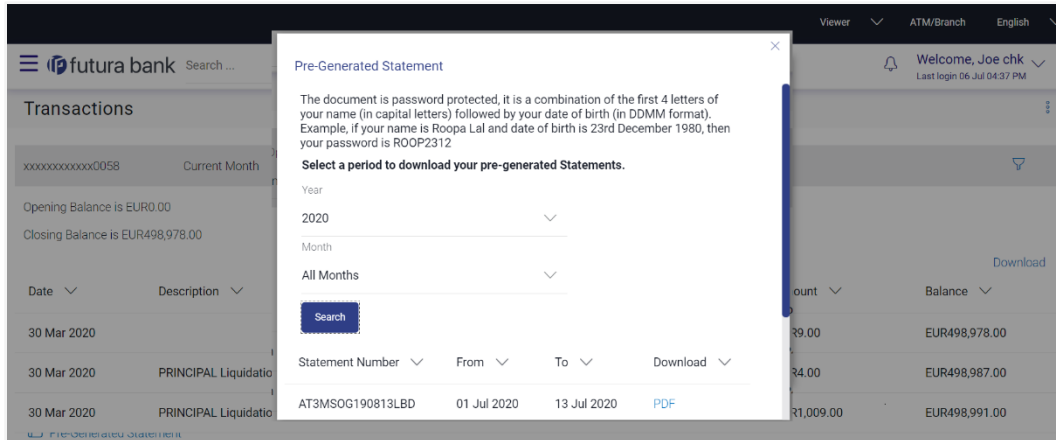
Viewer ATM/Branch English

futura bank Search ...

Welcome, Joe chk
Last login 06 Jul 04:37 PM

Transactions

xxxxxxxxxxxx0058 Current Month

Opening Balance is EUR0.00

Closing Balance is EUR498,978.00

Download

| Date | Description | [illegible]ount | Balance |
|---|---|---|---|
| 30 Mar 2020 | | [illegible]9.00 | EUR498,978.00 |
| 30 Mar 2020 | PRINCIPAL Liquidatio | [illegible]4.00 | EUR498,987.00 |
| 30 Mar 2020 | PRINCIPAL Liquidatio | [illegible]1,009.00 | EUR498,991.00 |

Pre-Generated Statement

Pre-Generated Statement

The document is password protected, it is a combination of the first 4 letters of your name (in capital letters) followed by your date of birth (in DDMM format). Example, if your name is Roopa Lal and date of birth is 23rd December 1980, then your password is ROOP2312

Select a period to download your pre-generated Statements.

Year

2020

Month

All Months

Search

| Statement Number | From | To | Download |
|---|---|---|---|
| AT3MSOG190813LBD | 01 Jul 2020 | 13 Jul 2020 | PDF |